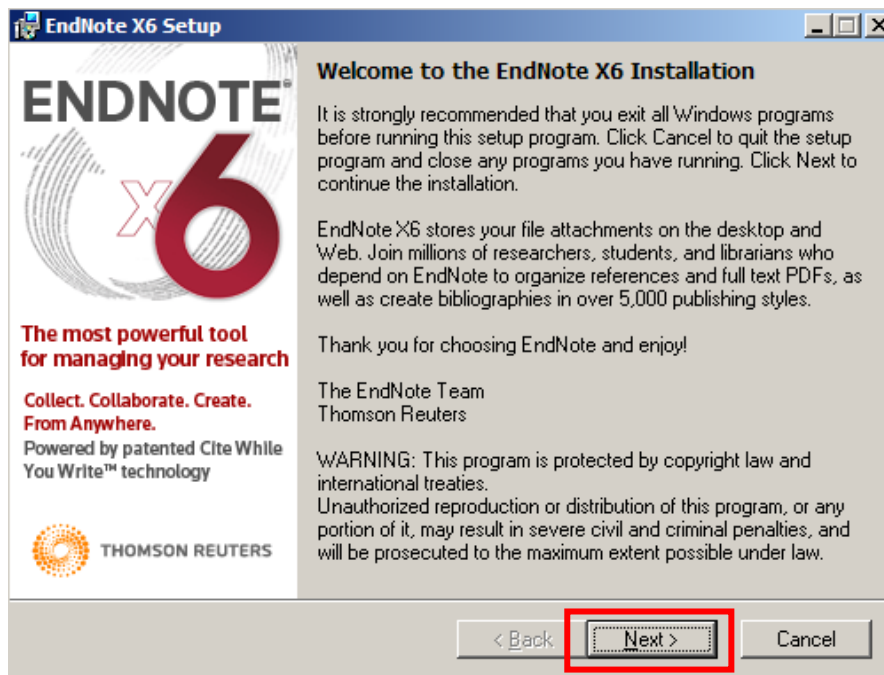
EndNote X6 Setup

ENDNOTE®
X6

The most powerful tool for managing your research

Collect. Collaborate. Create. From Anywhere.

Powered by patented Cite While You Write™ technology

THOMSON REUTERS

Welcome to the EndNote X6 Installation

It is strongly recommended that you exit all Windows programs before running this setup program. Click Cancel to quit the setup program and close any programs you have running. Click Next to continue the installation.

EndNote X6 stores your file attachments on the desktop and Web. Join millions of researchers, students, and librarians who depend on EndNote to organize references and full text PDFs, as well as create bibliographies in over 5,000 publishing styles.

Thank you for choosing EndNote and enjoy!

The EndNote Team
Thomson Reuters

WARNING: This program is protected by copyright law and international treaties.
Unauthorized reproduction or distribution of this program, or any portion of it, may result in severe civil and criminal penalties, and will be prosecuted to the maximum extent possible under law.

< Back
Next >
Cancel